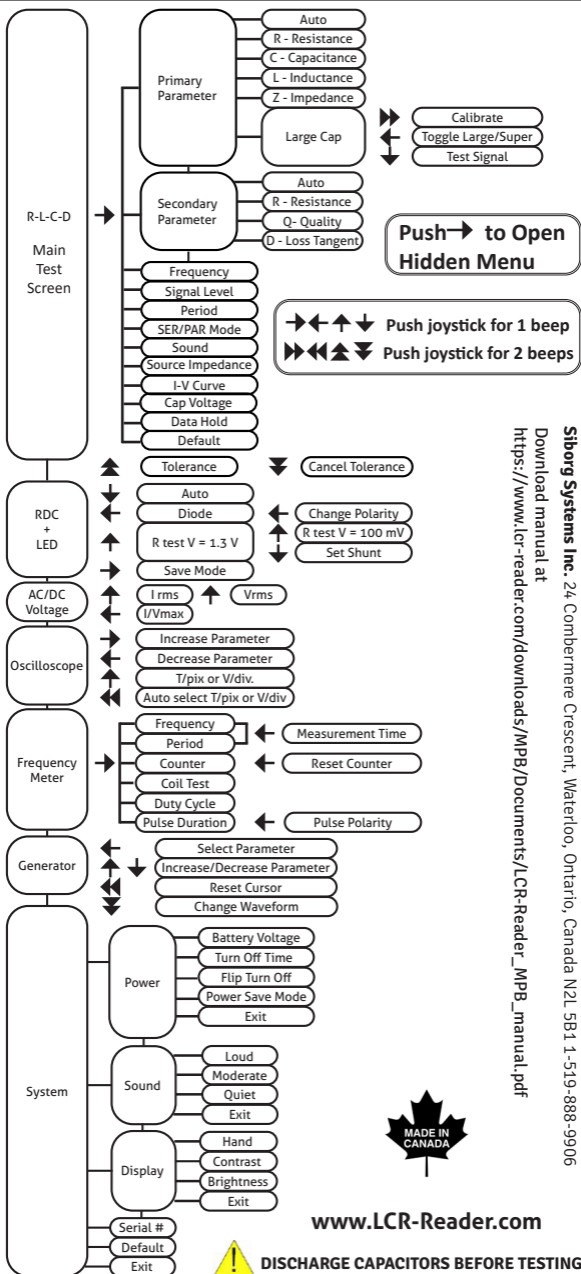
R-L-C-D

Main Test Screen

Primary Parameter

Auto
R - Resistance
C - Capacitance
L - Inductance
Z - Impedance

Large Cap

Calibrate
Toggle Large/Super
Test Signal

Secondary Parameter

Auto
R - Resistance
Q- Quality
D - Loss Tangent

Push→ to Open Hidden Menu

Frequency
Signal Level
Period
SER/PAR Mode
Sound
Source Impedance
I-V Curve
Cap Voltage
Data Hold
Default

Push joystick for 1 beep
Push joystick for 2 beeps

Tolerance
Cancel Tolerance

RDC + LED

Auto
Diode
R test V = 1.3 V
Save Mode

Change Polarity
R test V = 100 mV
Set Shunt

AC/DC Voltage

I rms
Vrms
I/Vmax

Oscilloscope

Increase Parameter
Decrease Parameter
T/pix or V/div.
Auto select T/pix or V/div

Frequency Meter

Frequency
Period
Counter
Coil Test
Duty Cycle
Pulse Duration

Measurement Time
Reset Counter
Pulse Polarity

Generator

Select Parameter
Increase/Decrease Parameter
Reset Cursor
Change Waveform

System

Power

Battery Voltage
Turn Off Time
Flip Turn Off
Power Save Mode
Exit

Sound

Loud
Moderate
Quiet
Exit

Display

Hand
Contrast
Brightness
Exit

Serial #
Default
Exit

Siborg Systems Inc. 24 Combermere Crescent, Waterloo, Ontario, Canada N2L 5B1 1-519-888-9906
Download manual at
https://www.lcr-reader.com/downloads/MPB/Documents/LCR-Reader_MPB_manual.pdf

MADE IN CANADA

www.LCR-Reader.com

DISCHARGE CAPACITORS BEFORE TESTING